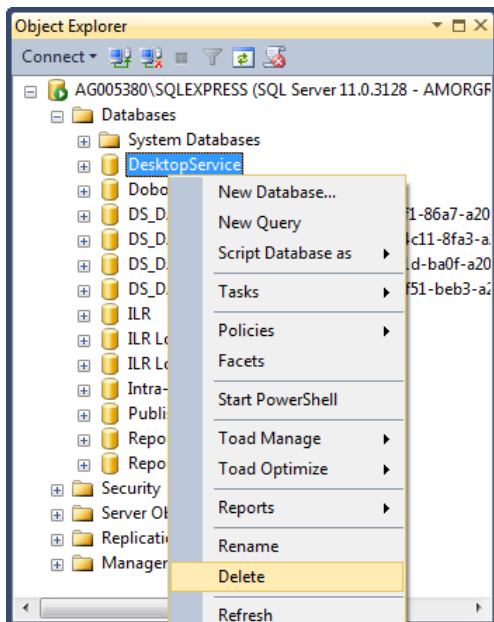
Object Explorer

Connect ▾

AG005380\SQLEXPRESS (SQL Server 11.0.3128 - AMORGR

Databases

System Databases

DesktopService

Dobo

DS_D

DS_D

DS_D

DS_D

ILR

ILR Lo

ILR Lo

Intra-

Publi

Repo

Repo

Security

Server Ob

Replicatio

Managem

f1-86a7-a20

4c11-8fa3-a

1d-ba0f-a20

f51-beb3-a2

New Database...

New Query

Script Database as

Tasks

Policies

Facets

Start PowerShell

Toad Manage

Toad Optimize

Reports

Rename

Delete

Refresh